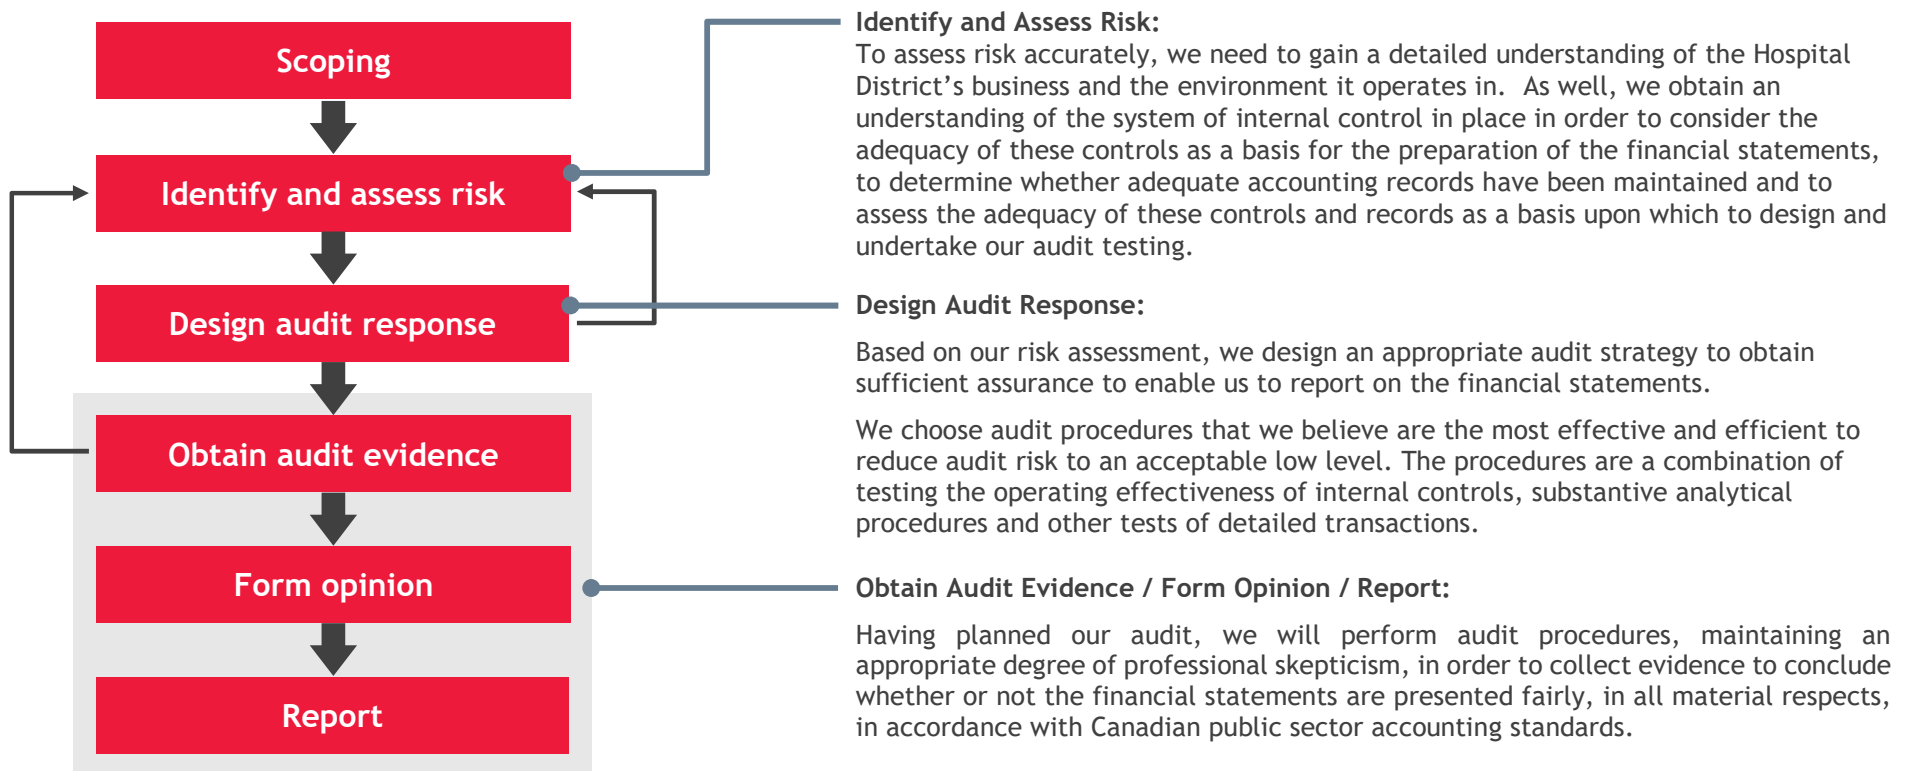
Scoping

Identify and assess risk

Design audit response

Obtain audit evidence

Form opinion

Report

Identify and Assess Risk:
To assess risk accurately, we need to gain a detailed understanding of the Hospital District’s business and the environment it operates in. As well, we obtain an understanding of the system of internal control in place in order to consider the adequacy of these controls as a basis for the preparation of the financial statements, to determine whether adequate accounting records have been maintained and to assess the adequacy of these controls and records as a basis upon which to design and undertake our audit testing.

Design Audit Response:

Based on our risk assessment, we design an appropriate audit strategy to obtain sufficient assurance to enable us to report on the financial statements.

We choose audit procedures that we believe are the most effective and efficient to reduce audit risk to an acceptable low level. The procedures are a combination of testing the operating effectiveness of internal controls, substantive analytical procedures and other tests of detailed transactions.

Obtain Audit Evidence / Form Opinion / Report:

Having planned our audit, we will perform audit procedures, maintaining an appropriate degree of professional skepticism, in order to collect evidence to conclude whether or not the financial statements are presented fairly, in all material respects, in accordance with Canadian public sector accounting standards.